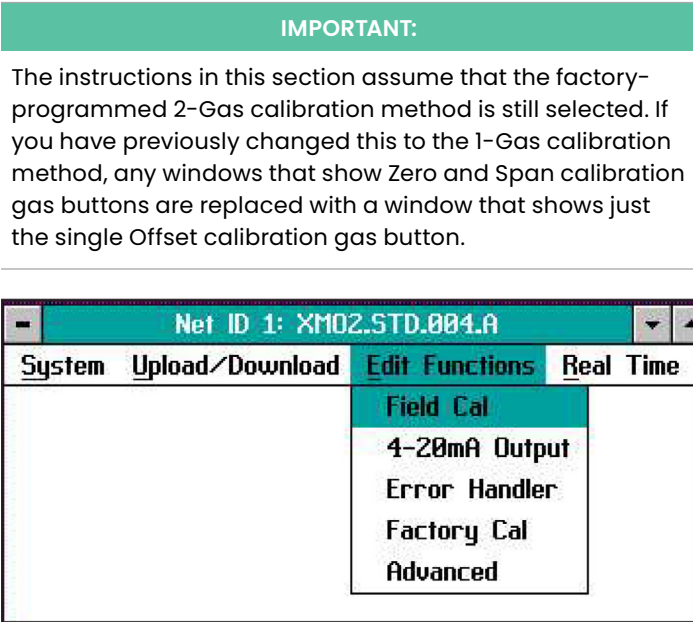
IMPORTANT:

The instructions in this section assume that the factory-programmed 2-Gas calibration method is still selected. If you have previously changed this to the 1-Gas calibration method, any windows that show Zero and Span calibration gas buttons are replaced with a window that shows just the single Offset calibration gas button.

Net ID 1: XMO2.STD.004.A

System Upload/Download Edit Functions Real Time

Field Cal
4-20mA Output
Error Handler
Factory Cal
Advanced